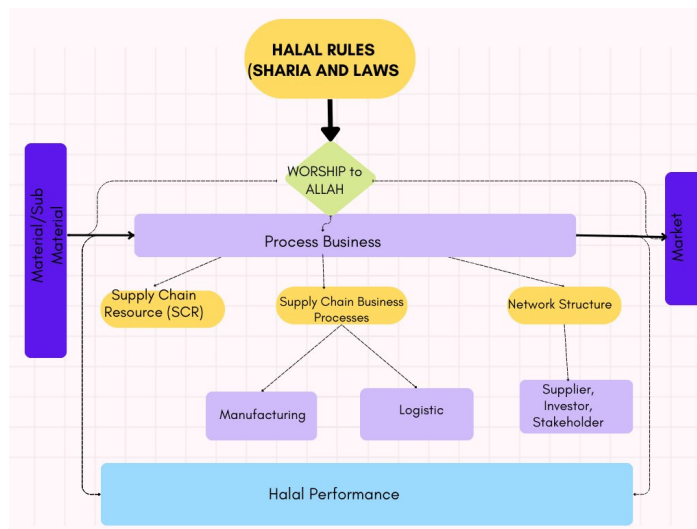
HALAL RULES (SHARIA AND LAWS

WORSHIP to ALLAH

Material/Sub Material

Process Business

Market

Supply Chain Resource (SCR)

Supply Chain Business Processes

Network Structure

Manufacturing

Logistic

Supplier, Investor, Stakeholder

Halal Performance